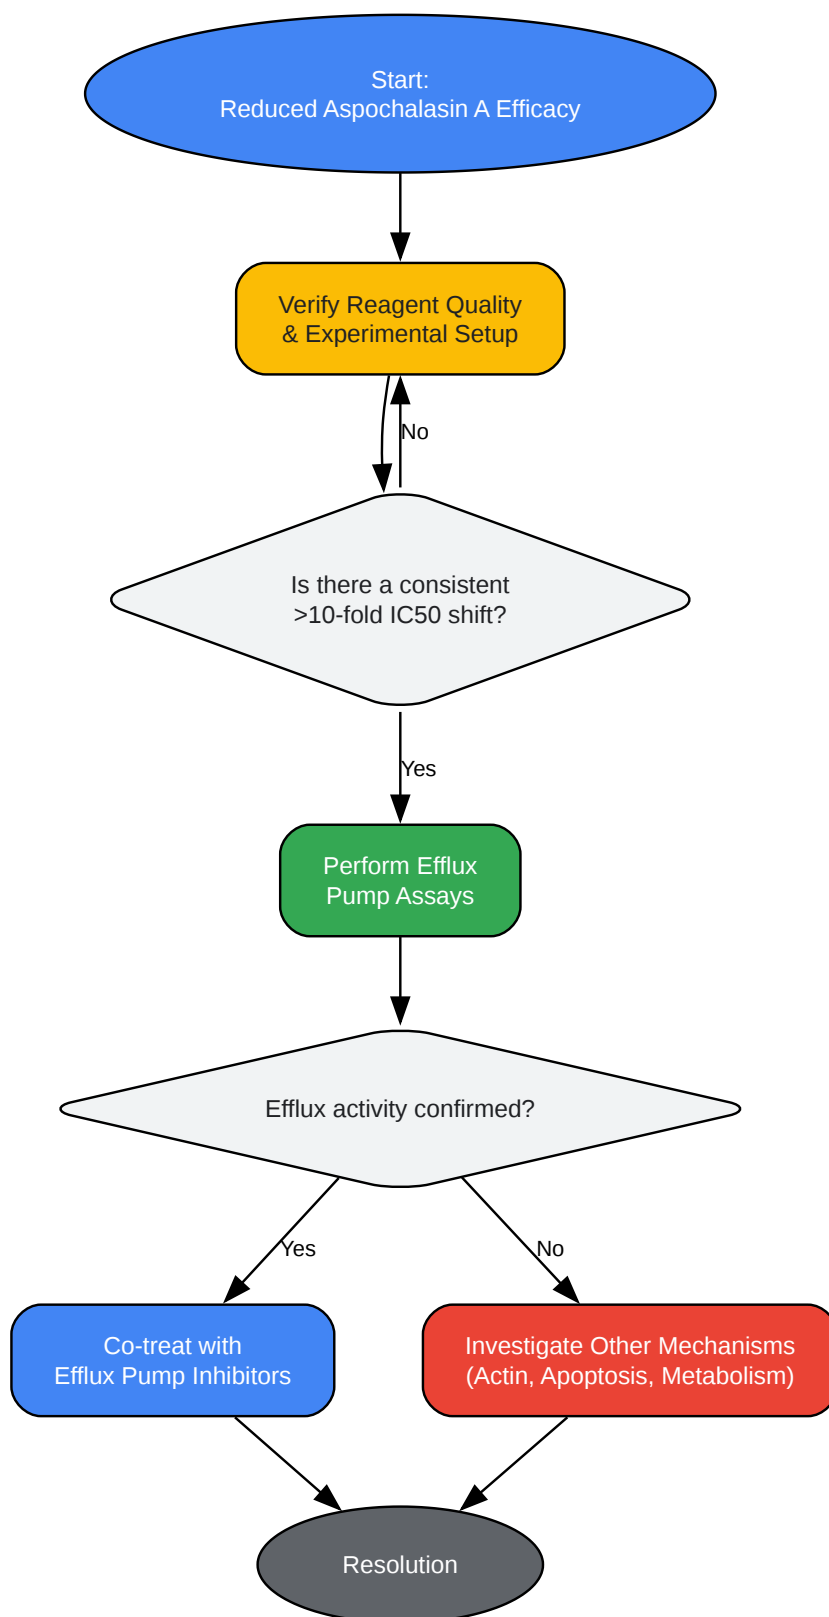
Start:
Reduced Aspochalasin A Efficacy

Verify Reagent Quality
& Experimental Setup

No

Is there a consistent
>10-fold IC50 shift?

Yes

Perform Efflux
Pump Assays

Efflux activity confirmed?

Yes

No

Co-treat with
Efflux Pump Inhibitors

Investigate Other Mechanisms
(Actin, Apoptosis, Metabolism)

Resolution